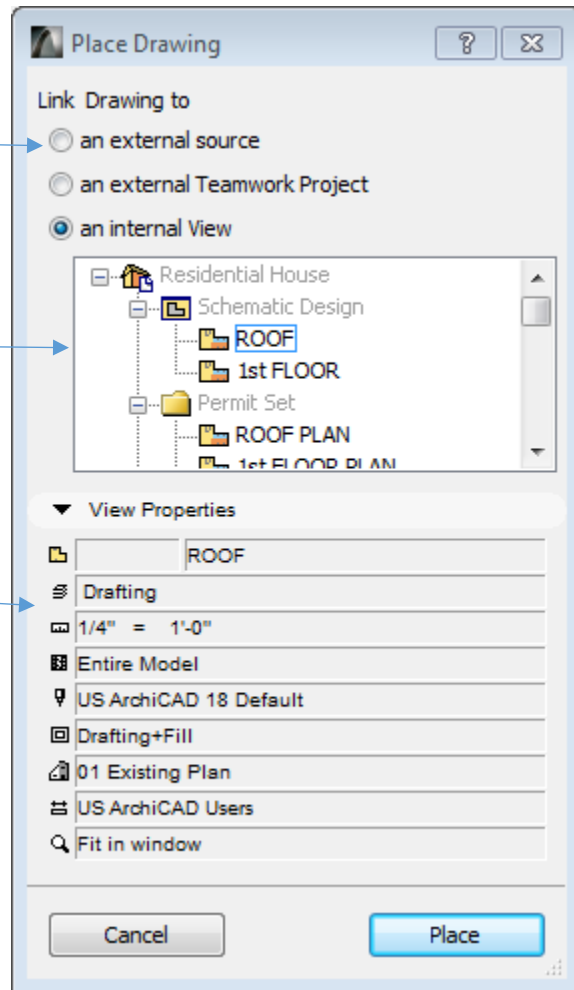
Place Drawing

?

Link Drawing to

an external source

an external Teamwork Project

an internal View

Residential House

Schematic Design

ROOF

1st FLOOR

Permit Set

ROOF PLAN

1st FLOOR PLAN

View Properties

ROOF

Drafting

1/4" = 1'-0"

Entire Model

US ArchiCAD 18 Default

Drafting+Fill

01 Existing Plan

US ArchiCAD Users

Fit in window

Cancel

Place